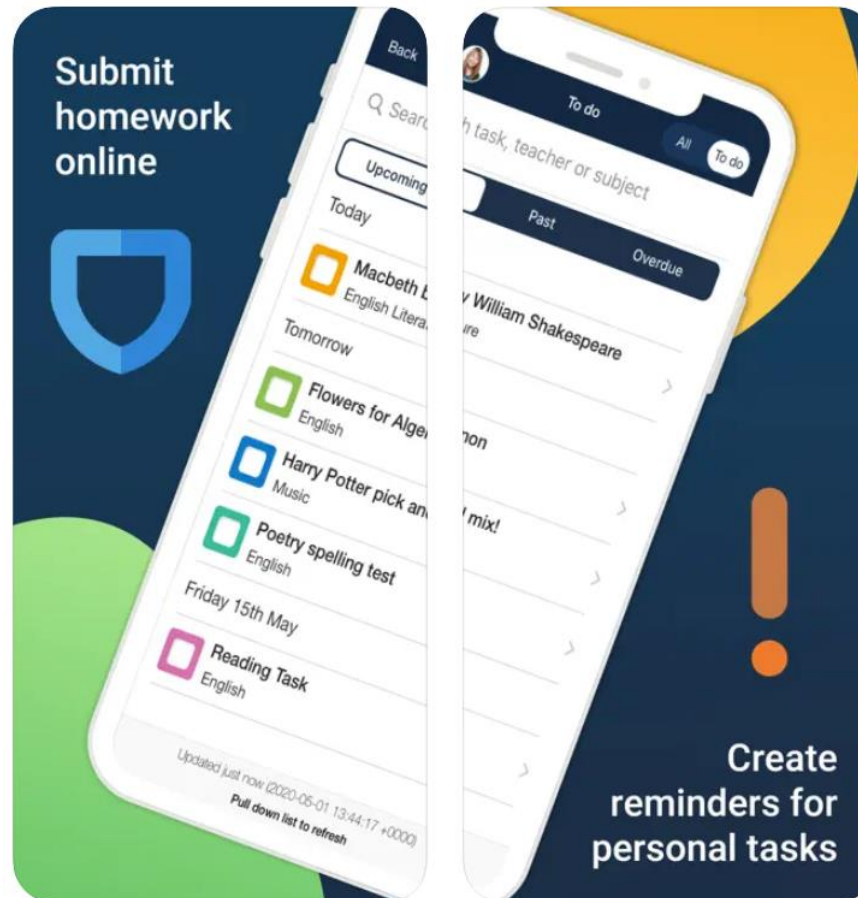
Submit homework online

Back

To do

All

To do

Q Searc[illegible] task, teacher or subject

Upcoming

Past

Overdue

Today

Macbeth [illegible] William Shakespeare

English Litera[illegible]re

Tomorrow

Flowers for Alge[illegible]non

English

Harry Potter pick an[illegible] mix!

Music

Poetry spelling test

English

Friday 15th May

Reading Task

English

Updated just now (2020-05-01 13:44:17 +0000)

Pull down list to refresh

Create reminders for personal tasks